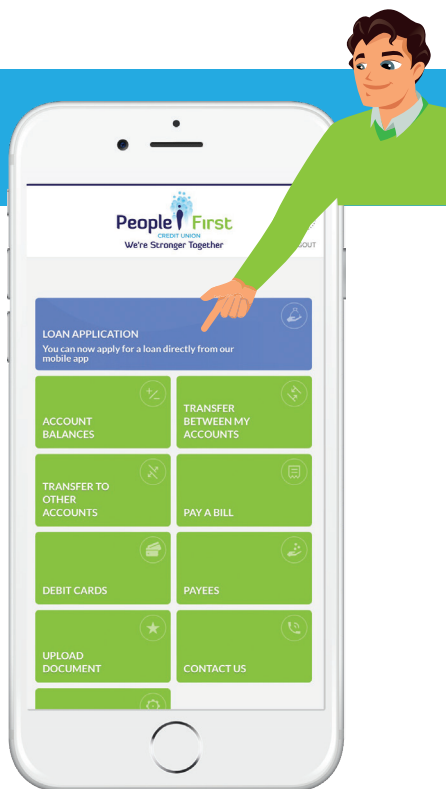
People First
CREDIT UNION
We're Stronger Together

GOUT

LOAN APPLICATION
You can now apply for a loan directly from our mobile app

ACCOUNT BALANCES

TRANSFER BETWEEN MY ACCOUNTS

TRANSFER TO OTHER ACCOUNTS

PAY A BILL

DEBIT CARDS

PAYEES

UPLOAD DOCUMENT

CONTACT US